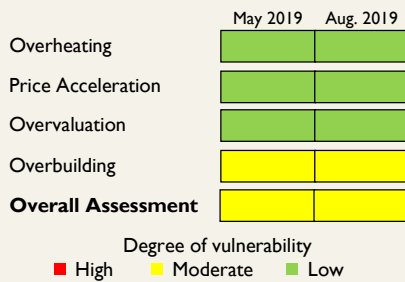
| | May 2019 | Aug. 2019 |
|---|---|---|
| Overheating | | |
| Price Acceleration | | |
| Overvaluation | | |
| Overbuilding | | |
| **Overall Assessment** | | |

Degree of vulnerability

High Moderate Low